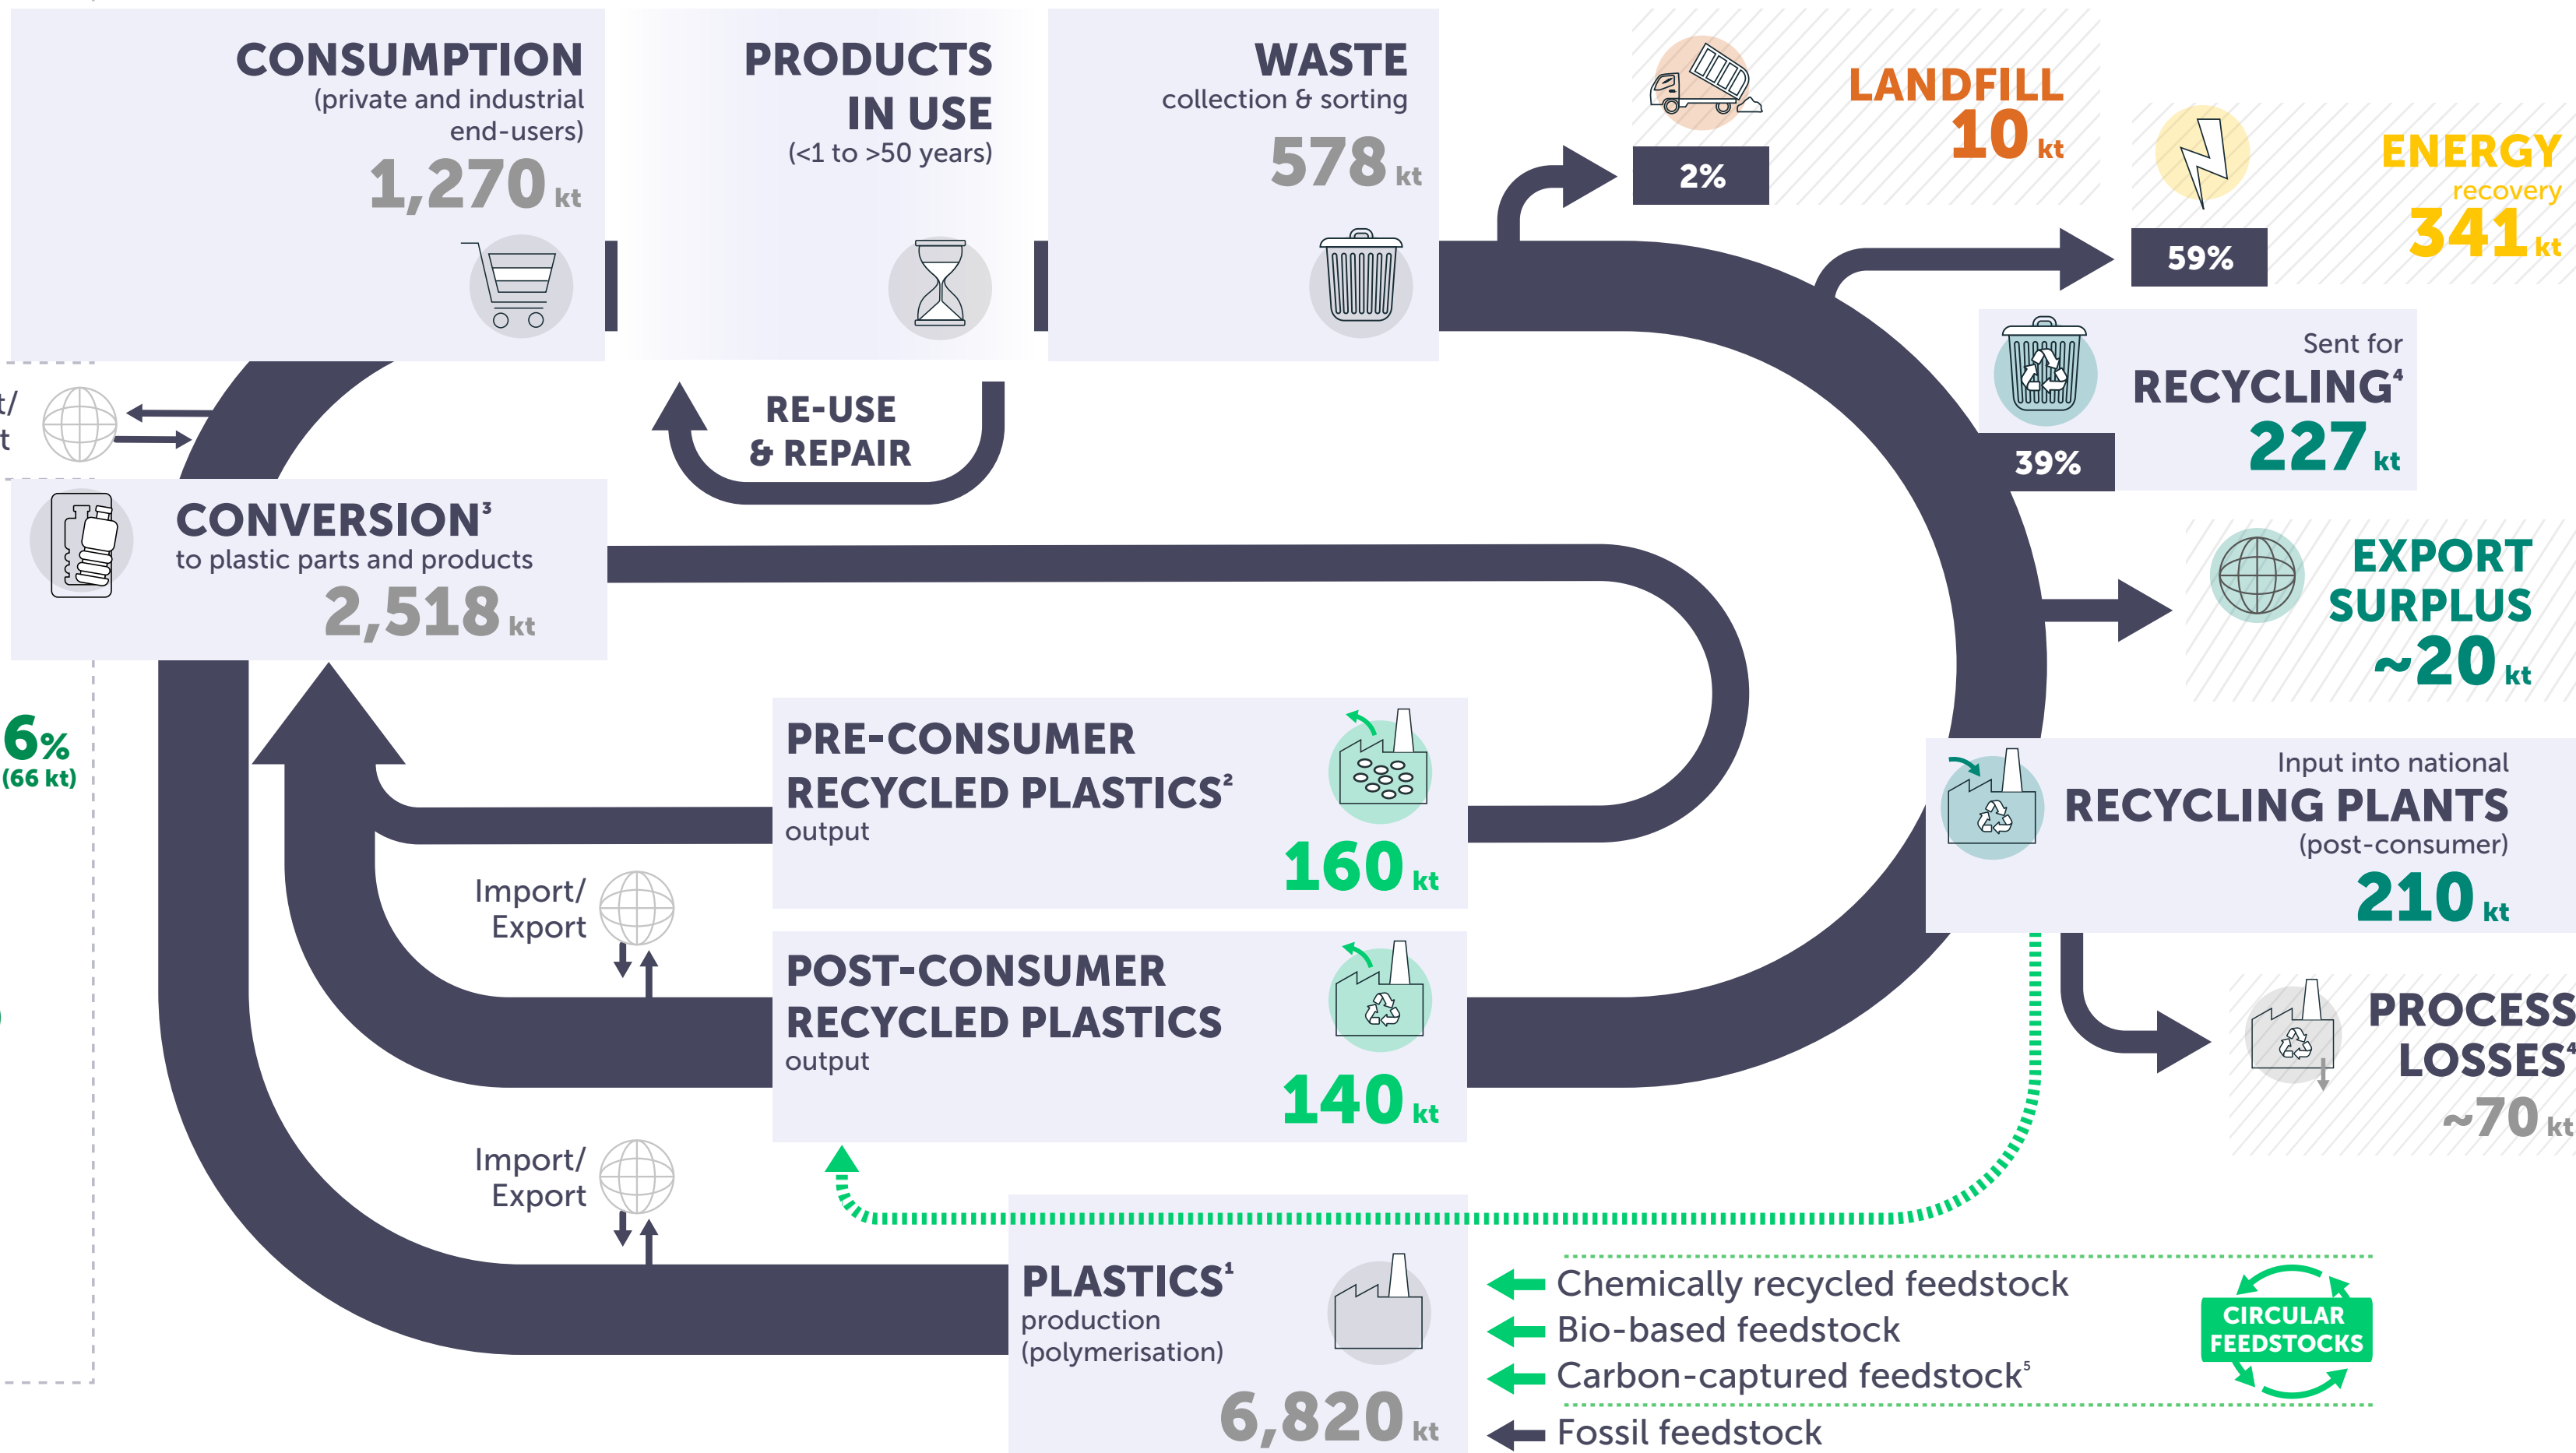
CONSUMPTION
(private and industrial end-users)
1,270 kt

PRODUCTS IN USE
(<1 to >50 years)

WASTE
collection & sorting
578 kt

2%
LANDFILL
10 kt

59%
ENERGY
recovery
341 kt

Sent for
RECYCLING⁴
227 kt
39%

t/
t

RE-USE
& REPAIR

CONVERSION³
to plastic parts and products
2,518 kt

EXPORT
SURPLUS
~20 kt

6%
(66 kt)

PRE-CONSUMER
RECYCLED PLASTICS²
output
160 kt

Input into national
RECYCLING PLANTS
(post-consumer)
210 kt

Import/
Export

POST-CONSUMER
RECYCLED PLASTICS
output
140 kt

PROCESS
LOSSES⁴
~70 kt

Import/
Export

PLASTICS¹
production
(polymerisation)
6,820 kt

Chemically recycled feedstock
Bio-based feedstock
Carbon-captured feedstock⁵
Fossil feedstock

CIRCULAR
FEEDSTOCKS